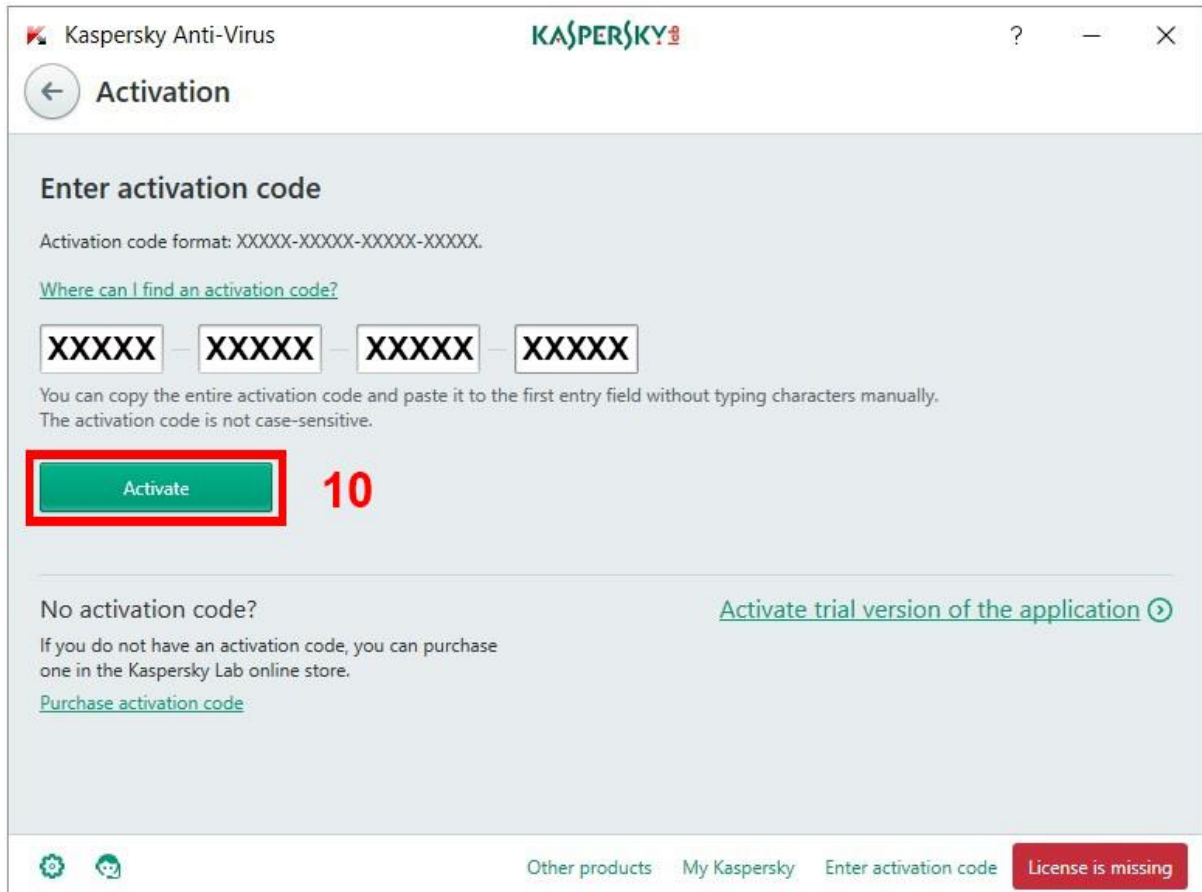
Kaspersky Anti-Virus

KASPERSKY lab

?

Activation

Enter activation code

Activation code format: XXXXX-XXXXX-XXXXX-XXXXX.

Where can I find an activation code?

XXXXX – XXXXX – XXXXX – XXXXX

You can copy the entire activation code and paste it to the first entry field without typing characters manually. The activation code is not case-sensitive.

Activate

10

No activation code?

If you do not have an activation code, you can purchase one in the Kaspersky Lab online store.

Purchase activation code

Activate trial version of the application

Other products My Kaspersky Enter activation code License is missing